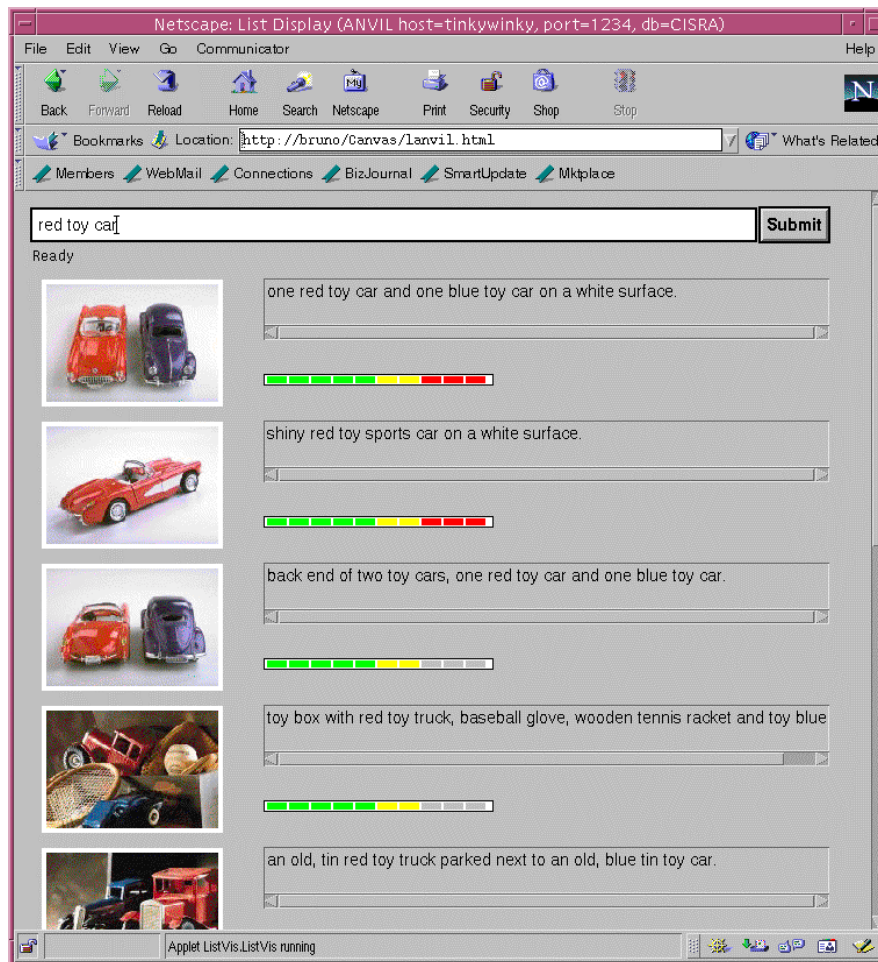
Netscape: List Display (ANVIL host=tinkywinky, port=1234, db=CISRA)

File Edit View Go Communicator Help

Back Forward Reload Home Search Netscape Print Security Shop Stop

Bookmarks Location: http://bruno/Canvas/lanvil.html What's Related

Members WebMail Connections BizJournal SmartUpdate Mktplace

red toy car

Submit

Ready

one red toy car and one blue toy car on a white surface.

shiny red toy sports car on a white surface.

back end of two toy cars, one red toy car and one blue toy car.

toy box with red toy truck, baseball glove, wooden tennis racket and toy blue

an old, tin red toy truck parked next to an old, blue tin toy car.

Applet ListVis.ListVis running